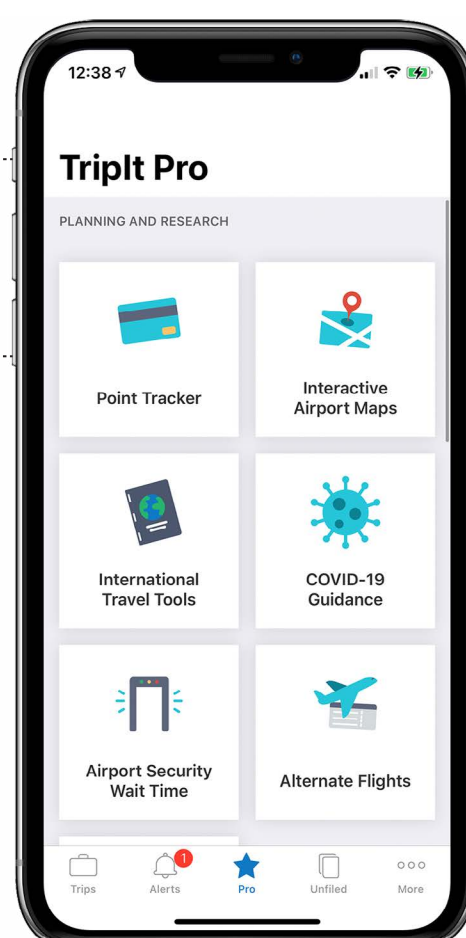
12:38

TripIt Pro

PLANNING AND RESEARCH

Point Tracker

Interactive Airport Maps

International Travel Tools

COVID-19 Guidance

Airport Security Wait Time

Alternate Flights

Trips
1
Alerts
Pro
Unfiled
More